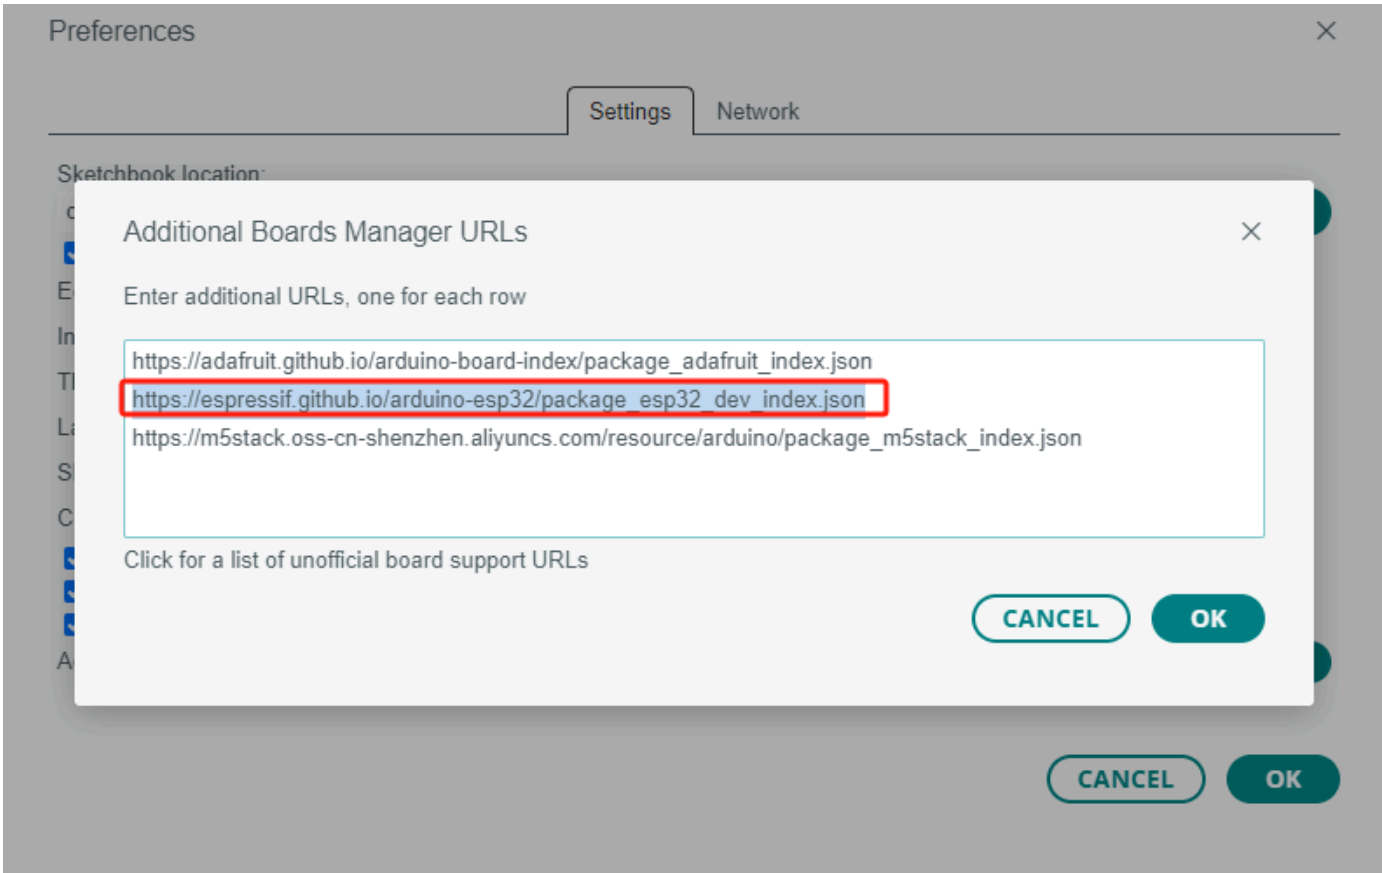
Preferences

Settings Network

Sketchbook location:

Additional Boards Manager URLs

Enter additional URLs, one for each row

https://adafruit.github.io/arduino-board-index/package_adafruit_index.json
https://espressif.github.io/arduino-esp32/package_esp32_dev_index.json
https://m5stack.oss-cn-shenzhen.aliyuncs.com/resource/arduino/package_m5stack_index.json

Click for a list of unofficial board support URLs

CANCEL OK

CANCEL OK